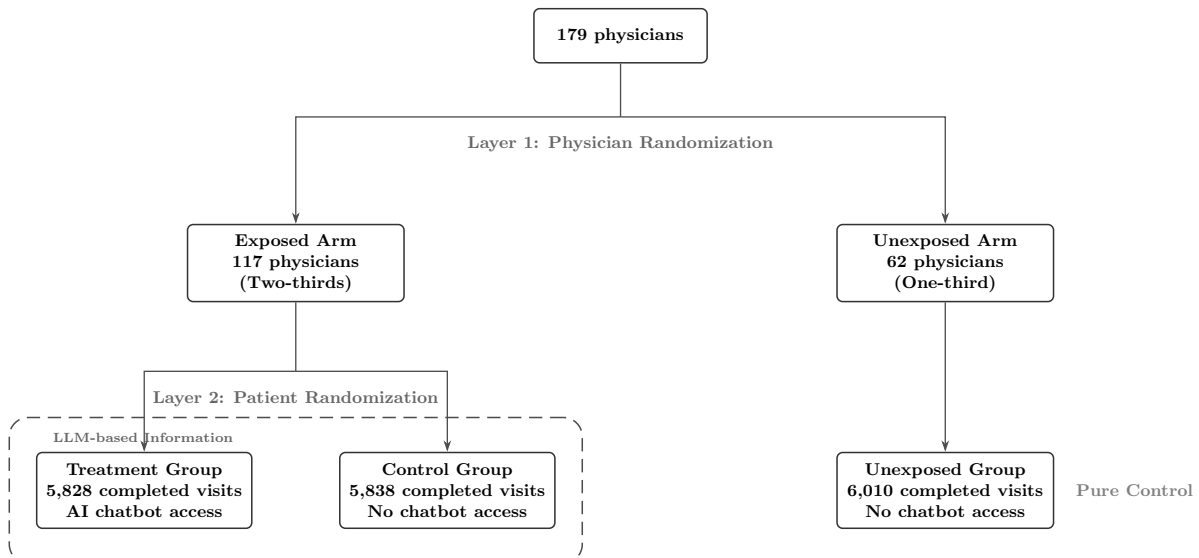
179 physicians

Layer 1: Physician Randomization

Exposed Arm
117 physicians
(Two-thirds)

Unexposed Arm
62 physicians
(One-third)

Layer 2: Patient Randomization

LLM-based Information

Treatment Group
5,828 completed visits
AI chatbot access

Control Group
5,838 completed visits
No chatbot access

Unexposed Group
6,010 completed visits
No chatbot access

Pure Control